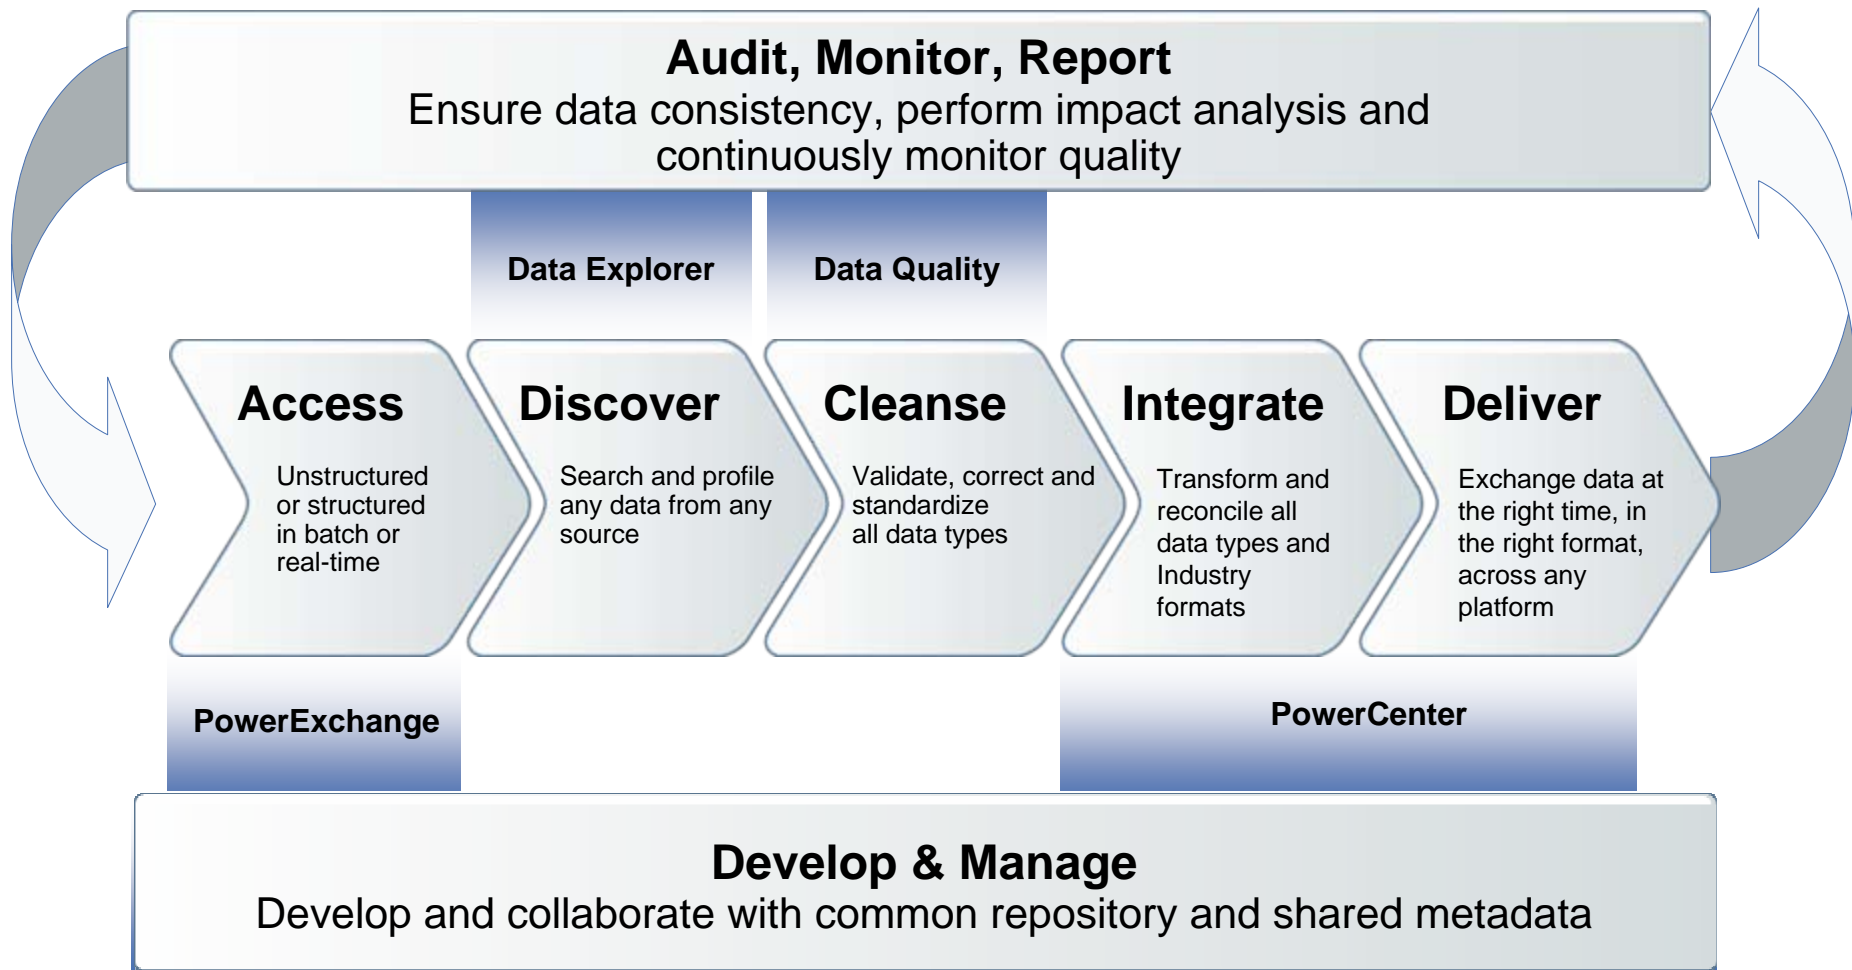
Audit, Monitor, Report
Ensure data consistency, perform impact analysis and continuously monitor quality

Data Explorer

Data Quality

Access
Unstructured or structured in batch or real-time

Discover
Search and profile any data from any source

Cleanse
Validate, correct and standardize all data types

Integrate
Transform and reconcile all data types and Industry formats

Deliver
Exchange data at the right time, in the right format, across any platform

PowerExchange

PowerCenter

Develop & Manage
Develop and collaborate with common repository and shared metadata